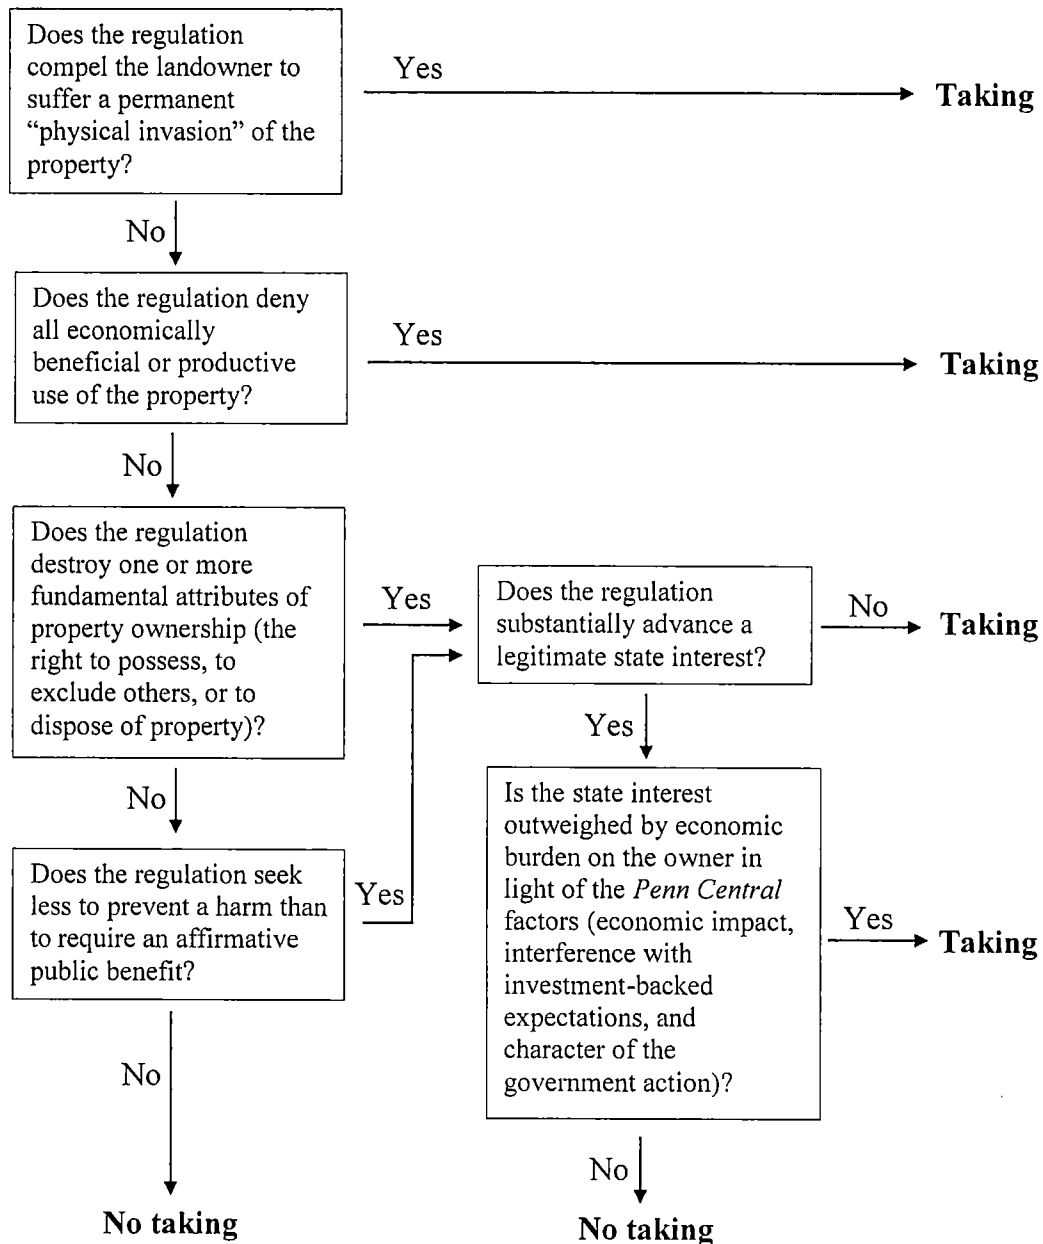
Does the regulation compel the landowner to suffer a permanent "physical invasion" of the property?

Yes

**Taking**

No

Does the regulation deny all economically beneficial or productive use of the property?

Yes

**Taking**

No

Does the regulation destroy one or more fundamental attributes of property ownership (the right to possess, to exclude others, or to dispose of property)?

Yes

Does the regulation substantially advance a legitimate state interest?

No

**Taking**

Yes

No

Does the regulation seek less to prevent a harm than to require an affirmative public benefit?

Yes

Is the state interest outweighed by economic burden on the owner in light of the *Penn Central* factors (economic impact, interference with investment-backed expectations, and character of the government action)?

Yes

**Taking**

No

**No taking**

No

**No taking**